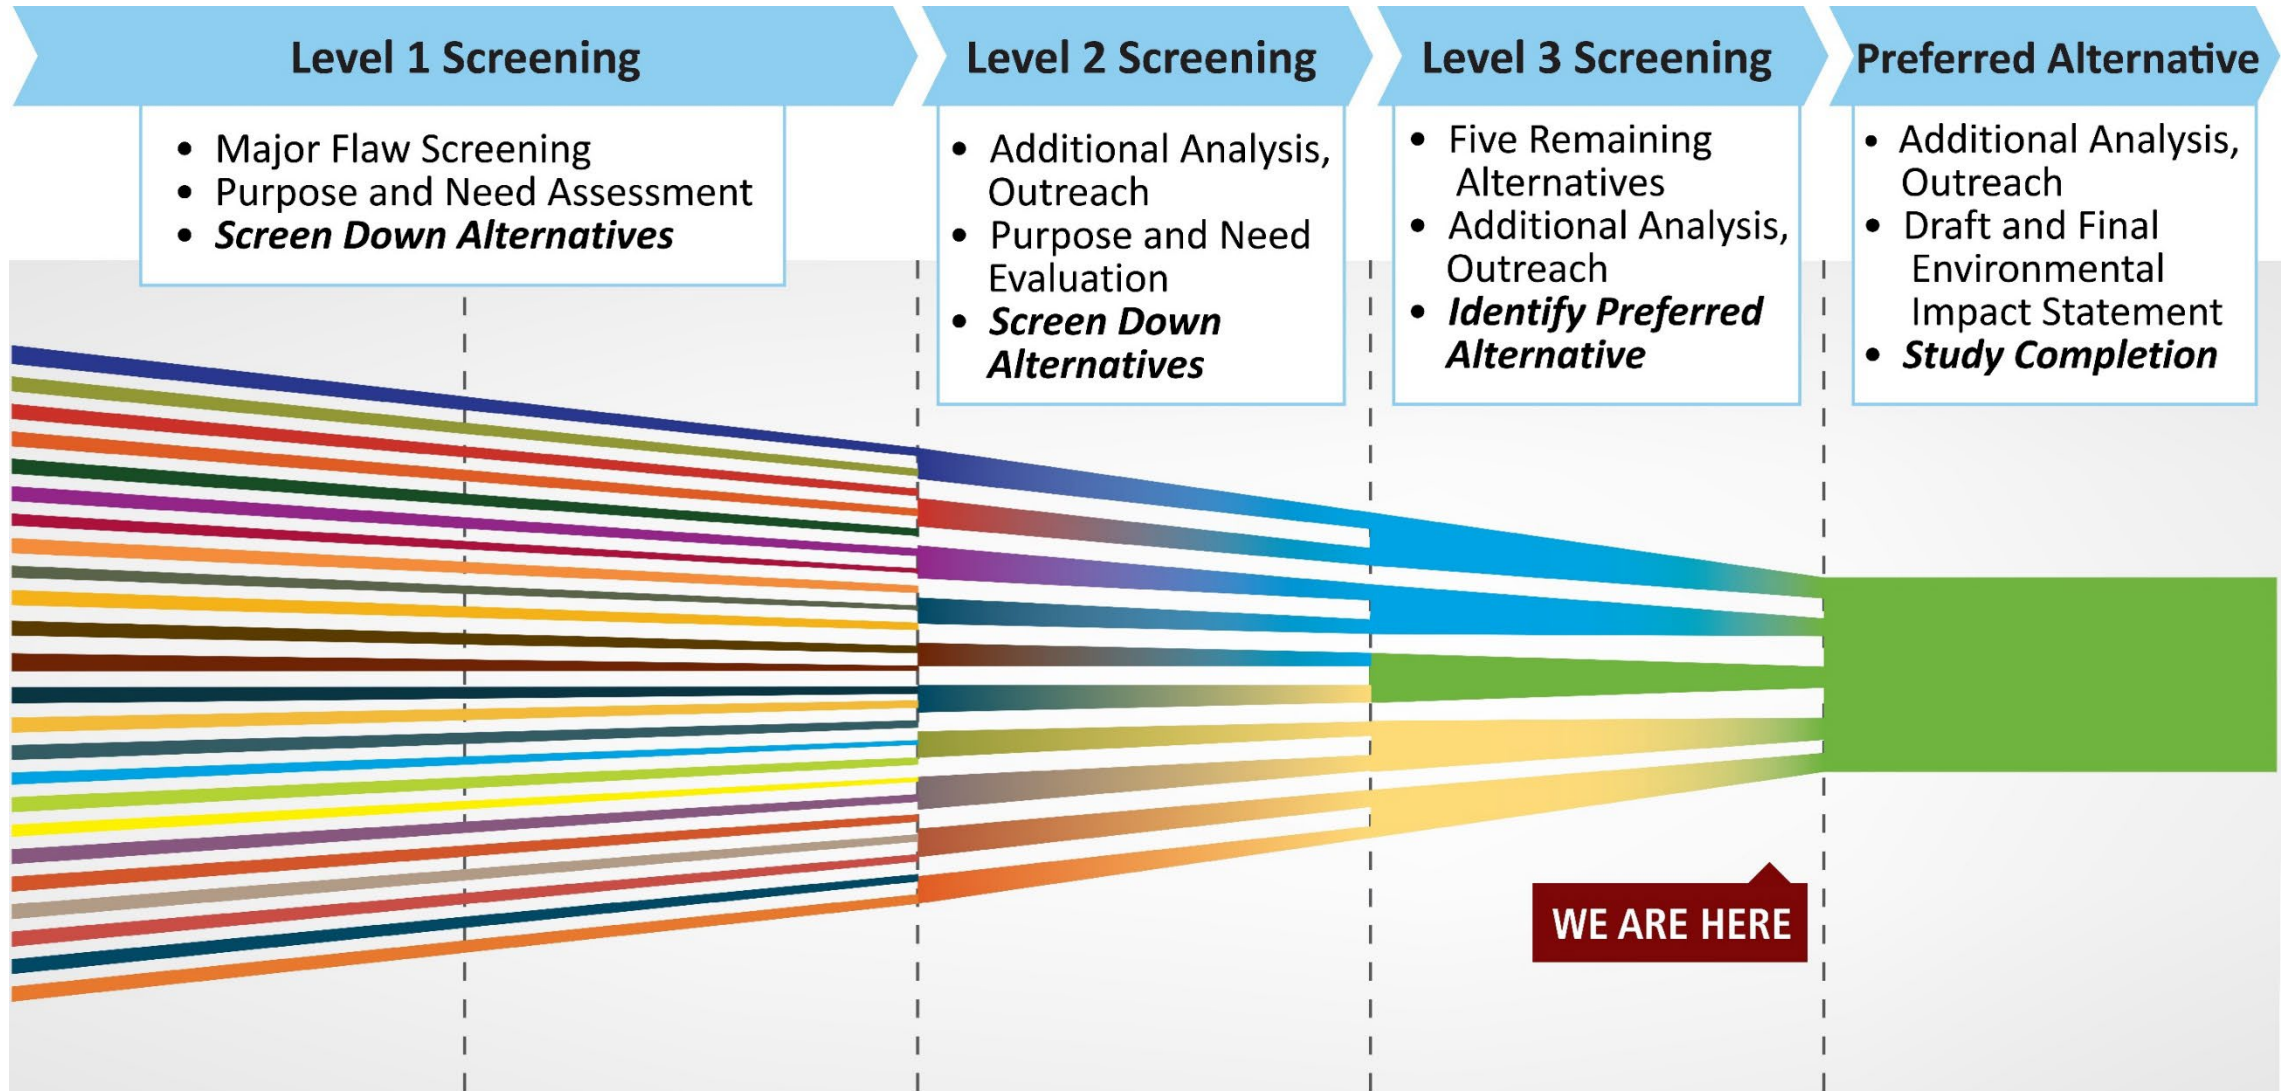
Level 1 Screening

- Major Flaw Screening
- Purpose and Need Assessment
- ***Screen Down Alternatives***

Level 2 Screening

- Additional Analysis, Outreach
- Purpose and Need Evaluation
- ***Screen Down Alternatives***

Level 3 Screening

- Five Remaining Alternatives
- Additional Analysis, Outreach
- ***Identify Preferred Alternative***

Preferred Alternative

- Additional Analysis, Outreach
- Draft and Final Environmental Impact Statement
- ***Study Completion***

WE ARE HERE